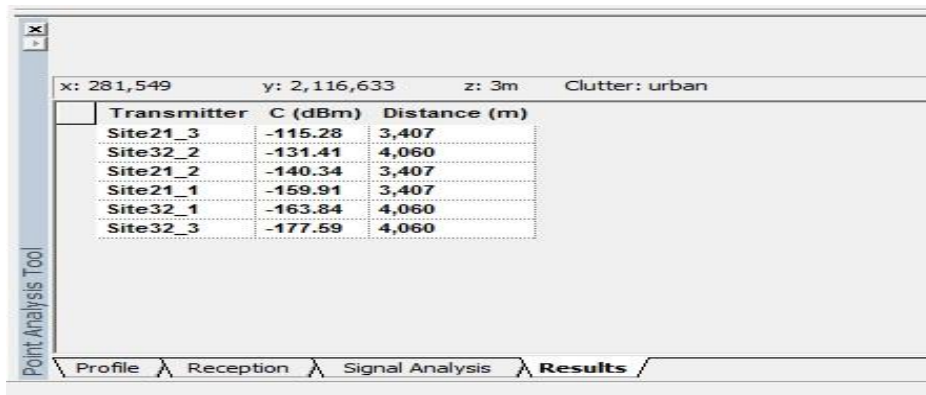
x: 281,549 y: 2,116,633 z: 3m Clutter: urban

| Transmitter | C (dBm) | Distance (m) |
|---|---|---|
| Site21_3 | -115.28 | 3,407 |
| Site32_2 | -131.41 | 4,060 |
| Site21_2 | -140.34 | 3,407 |
| Site21_1 | -159.91 | 3,407 |
| Site32_1 | -163.84 | 4,060 |
| Site32_3 | -177.59 | 4,060 |

Point Analysis Tool

Profile Reception Signal Analysis Results